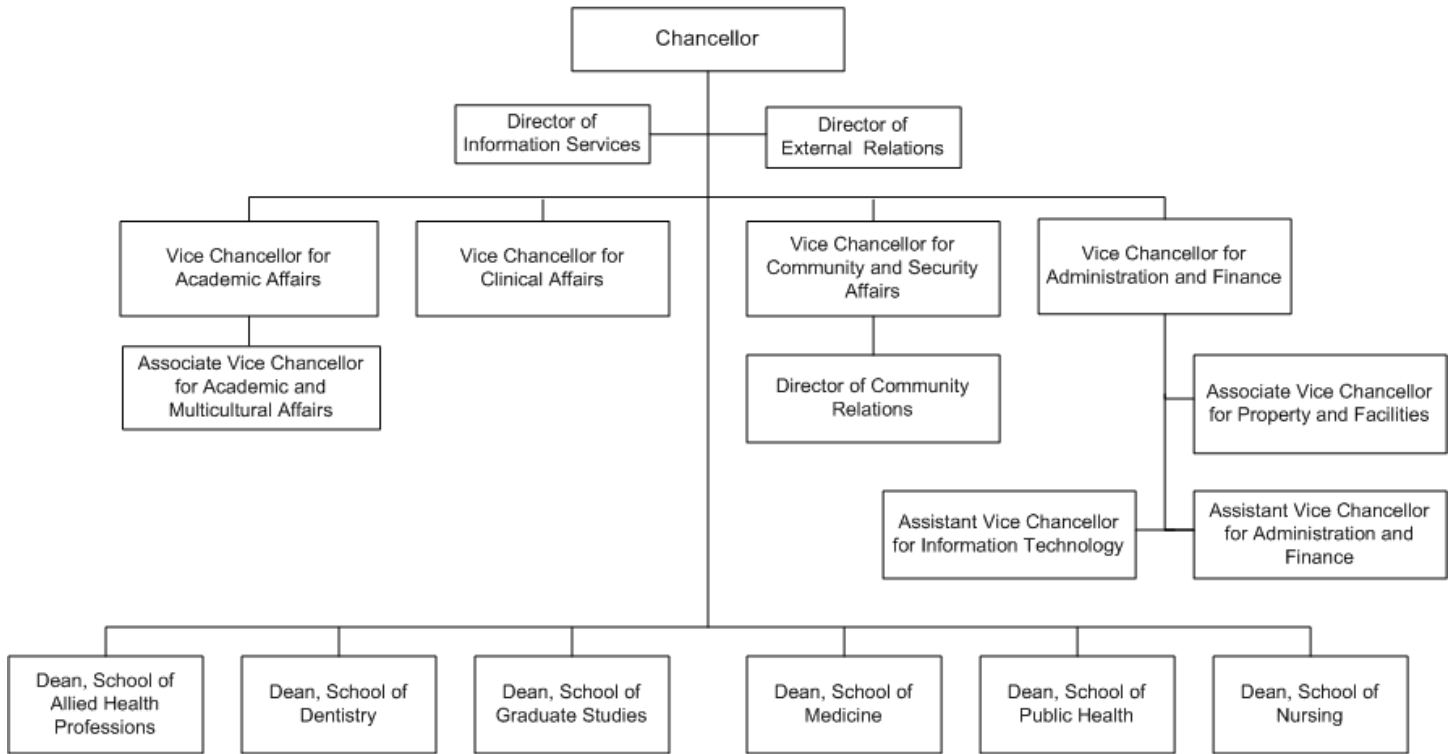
Chancellor

Director of Information Services

Director of External Relations

Vice Chancellor for Academic Affairs

Associate Vice Chancellor for Academic and Multicultural Affairs

Vice Chancellor for Clinical Affairs

Vice Chancellor for Community and Security Affairs

Director of Community Relations

Vice Chancellor for Administration and Finance

Associate Vice Chancellor for Property and Facilities

Assistant Vice Chancellor for Information Technology

Assistant Vice Chancellor for Administration and Finance

Dean, School of Allied Health Professions

Dean, School of Dentistry

Dean, School of Graduate Studies

Dean, School of Medicine

Dean, School of Public Health

Dean, School of Nursing